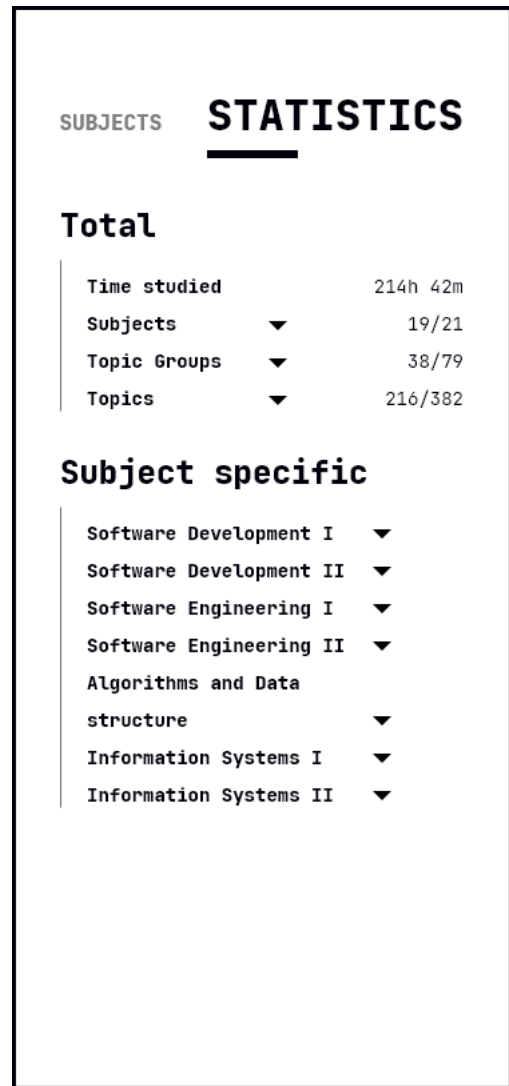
SUBJECTS STATISTICS

Total

Time studied 214h 42m
Subjects 19/21
Topic Groups 38/79
Topics 216/382

Subject specific

Software Development I
Software Development II
Software Engineering I
Software Engineering II
Algorithms and Data structure
Information Systems I
Information Systems II